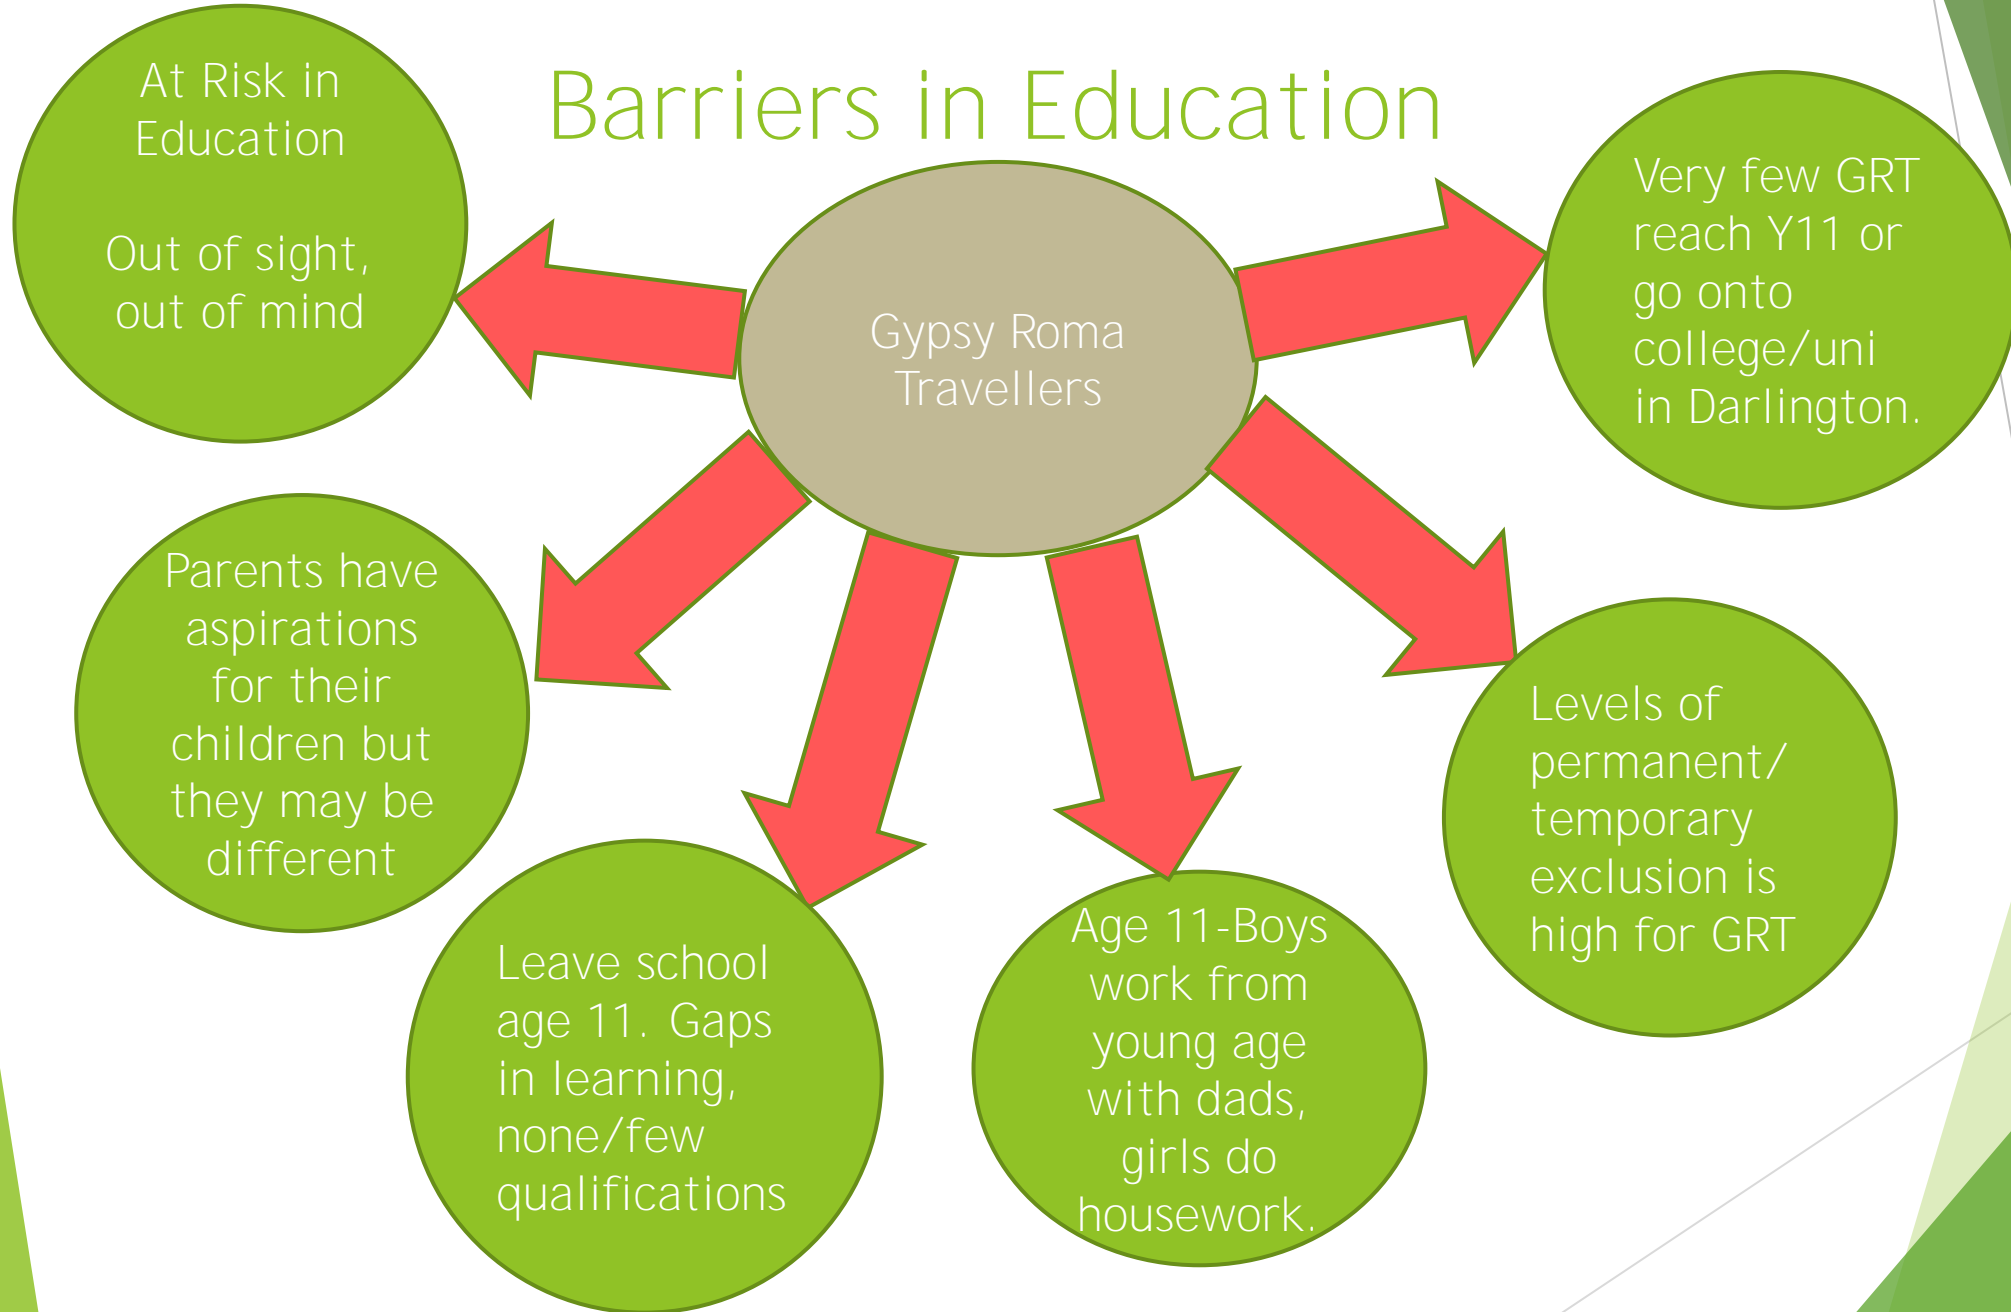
Barriers in Education

Gypsy Roma Travellers

At Risk in Education

Out of sight, out of mind

Very few GRT reach Y11 or go onto college/uni in Darlington.

Parents have aspirations for their children but they may be different

Leave school age 11. Gaps in learning, none/few qualifications

Age 11-Boys work from young age with dads, girls do housework.

Levels of permanent/ temporary exclusion is high for GRT